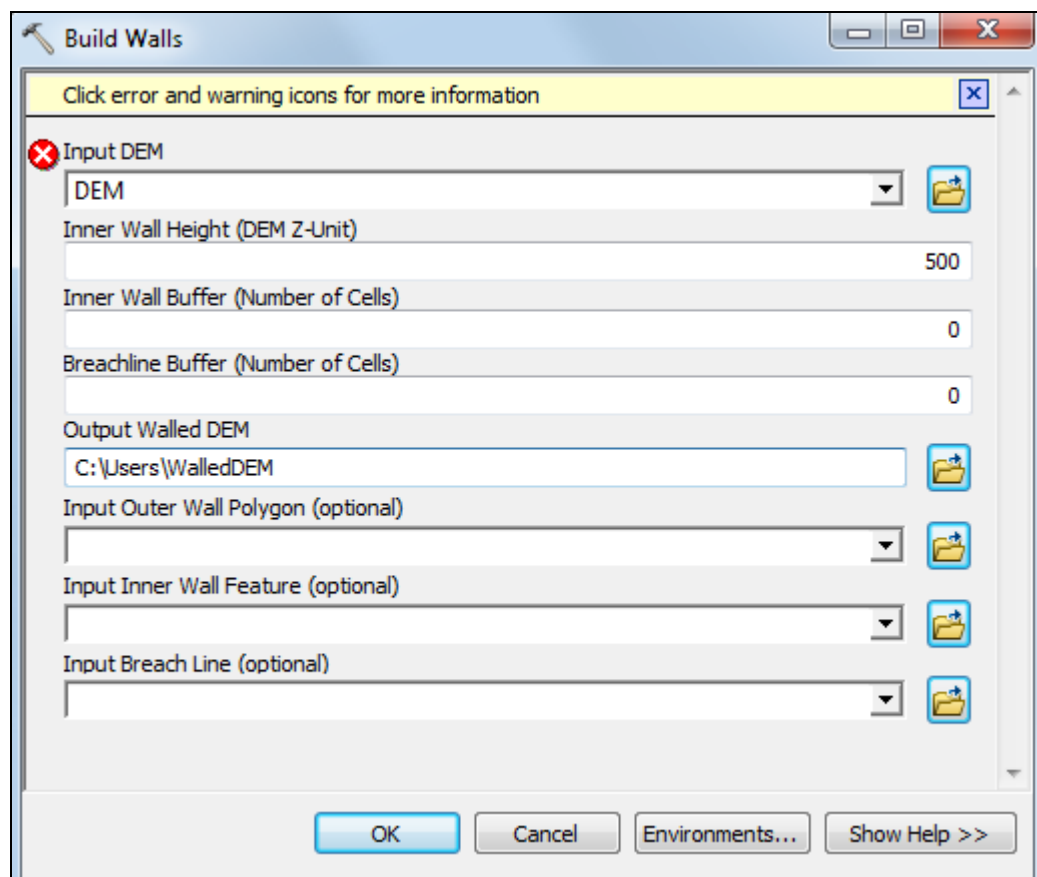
Build Walls

Click error and warning icons for more information

Input DEM

DEM

Inner Wall Height (DEM Z-Unit)

500

Inner Wall Buffer (Number of Cells)

0

Breachline Buffer (Number of Cells)

0

Output Walled DEM

C:\Users\WalledDEM

Input Outer Wall Polygon (optional)

Input Inner Wall Feature (optional)

Input Breach Line (optional)

OK

Cancel

Environments...

Show Help >>